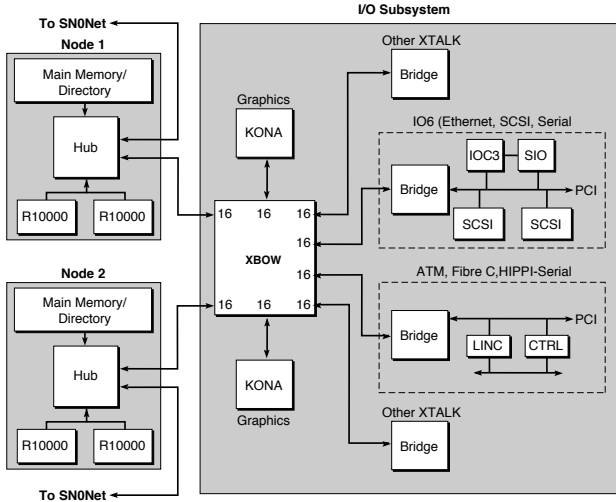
To SN0Net

Node 1

Main Memory/
Directory

Hub

R10000

R10000

Node 2

Main Memory/
Directory

Hub

R10000

R10000

To SN0Net

I/O Subsystem

Graphics

KONA

16 16 16

16

XBOW

16

16 16 16

KONA

Graphics

Other XTALK

Bridge

IO6 (Ethernet, SCSI, Serial

IOC3

SIO

Bridge

PCI

SCSI

SCSI

ATM, Fibre C,HIPPI-Serial

Bridge

PCI

LINC

CTRL

Other XTALK

Bridge